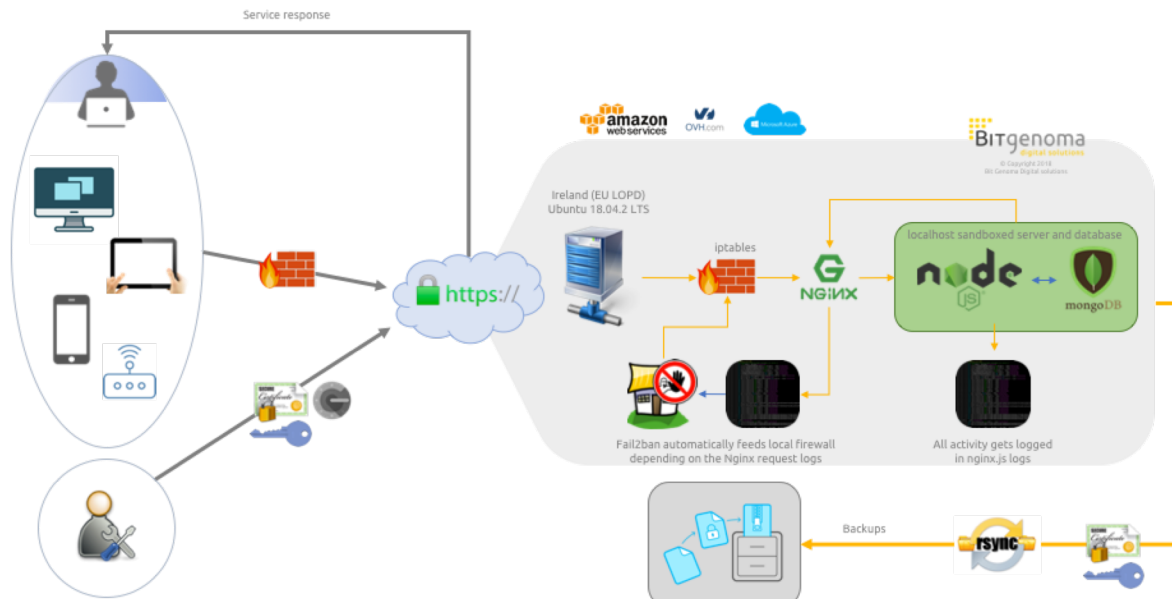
Service response

https://

amazon web services

OVH.com

Microsoft Azure

BITgenoma
digital solutions
© Copyright 2018
Bit Genoma Digital solutions

Ireland (EU LOPD)
Ubuntu 18.04.2 LTS

iptables

NGINX

localhost sandboxed server and database

node js

mongoDB

Fail2ban automatically feeds local firewall depending on the Nginx request logs

All activity gets logged in nginx.js logs

Backups

rsync